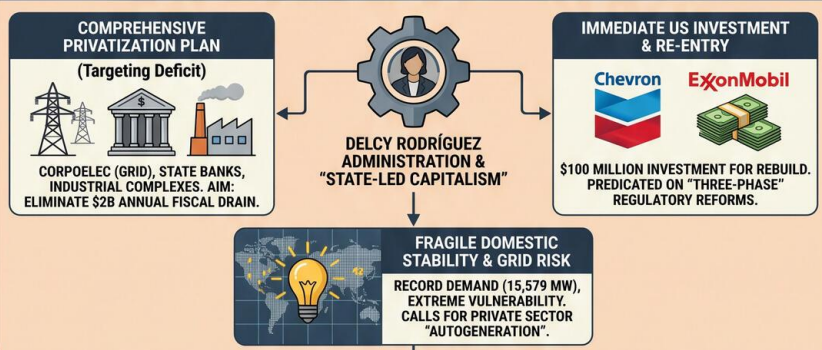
COMPREHENSIVE PRIVATIZATION PLAN

(Targeting Deficit)

$

CORPOELEC (GRID), STATE BANKS, INDUSTRIAL COMPLEXES. AIM: ELIMINATE $2B ANNUAL FISCAL DRAIN.

DELCY RODRÍGUEZ ADMINISTRATION & "STATE-LED CAPITALISM"

IMMEDIATE US INVESTMENT & RE-ENTRY

Chevron

ExxonMobil

$100 MILLION INVESTMENT FOR REBUILD. PREDICATED ON "THREE-PHASE" REGULATORY REFORMS.

FRAGILE DOMESTIC STABILITY & GRID RISK

RECORD DEMAND (15,579 MW), EXTREME VULNERABILITY. CALLS FOR PRIVATE SECTOR "AUTOGENERATION".